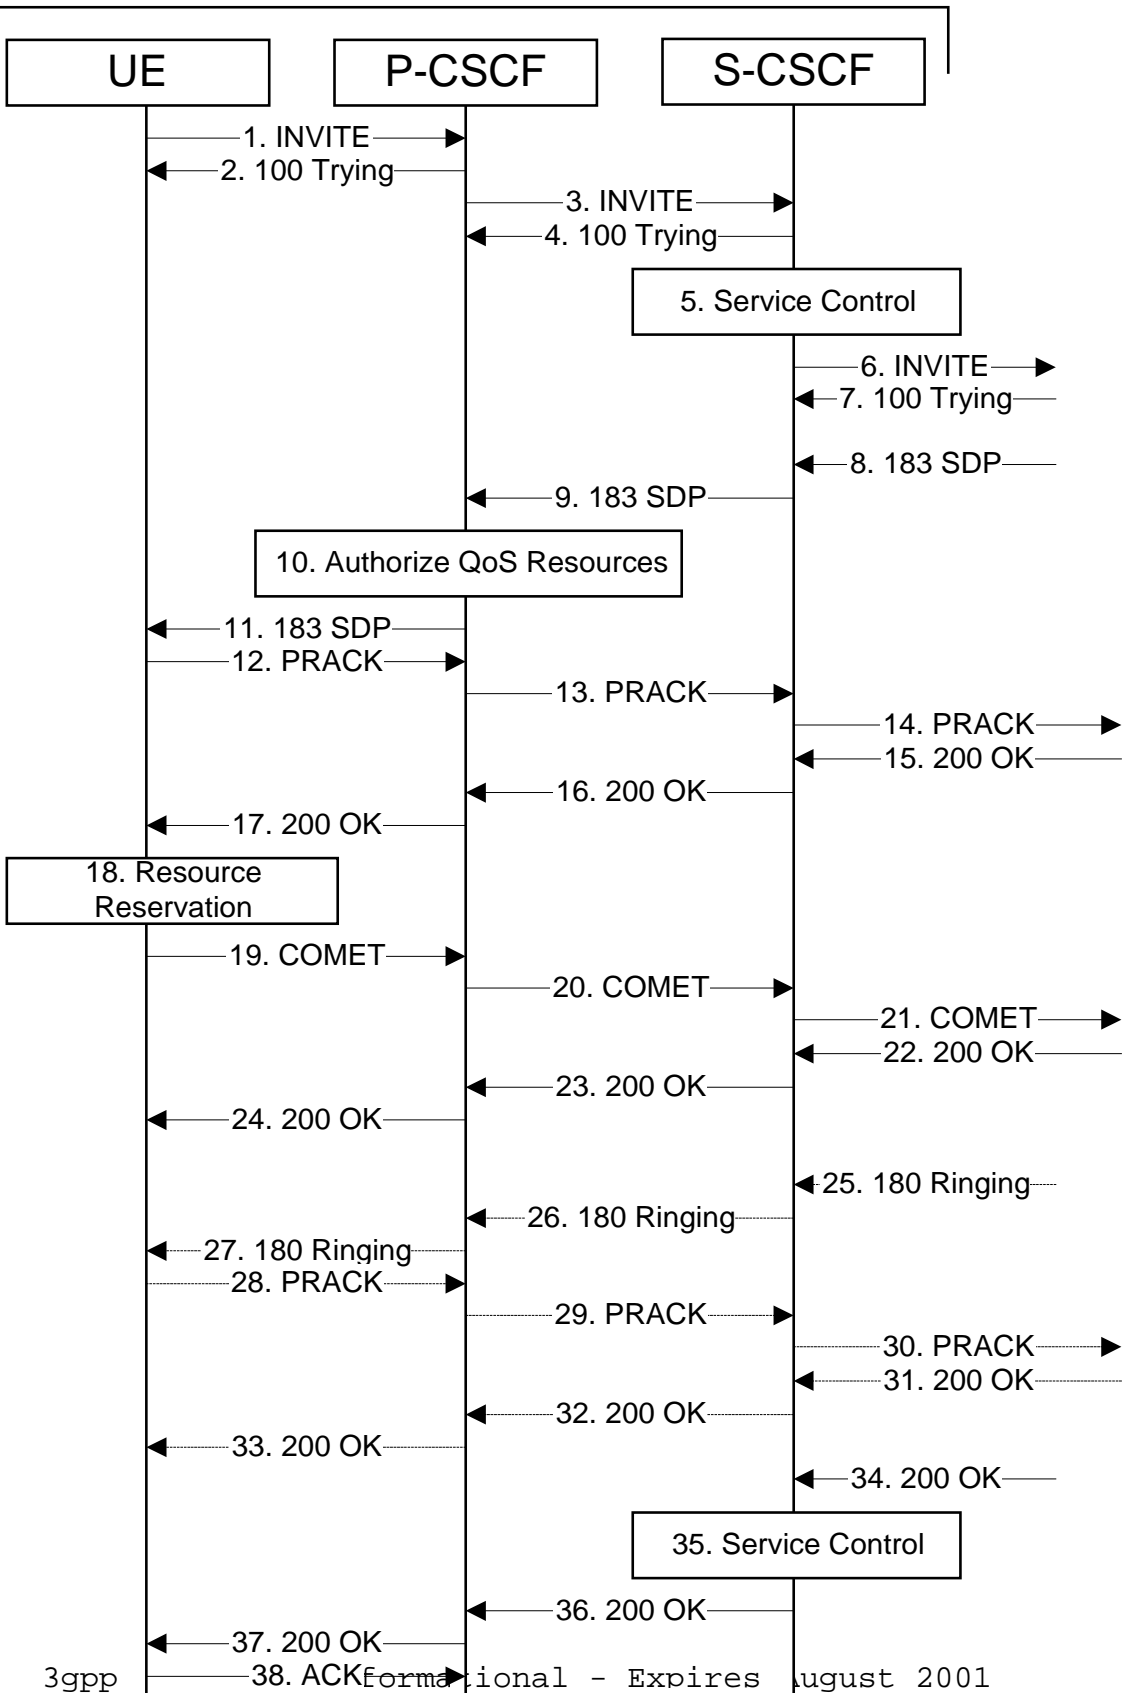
UE

P-CSCF

S-CSCF

1. INVITE

2. 100 Trying

3. INVITE

4. 100 Trying

5. Service Control

6. INVITE

7. 100 Trying

8. 183 SDP

9. 183 SDP

10. Authorize QoS Resources

11. 183 SDP

12. PRACK

13. PRACK

14. PRACK

15. 200 OK

16. 200 OK

17. 200 OK

18. Resource Reservation

19. COMET

20. COMET

21. COMET

22. 200 OK

23. 200 OK

24. 200 OK

25. 180 Ringing

26. 180 Ringing

27. 180 Ringing

28. PRACK

29. PRACK

30. PRACK

31. 200 OK

32. 200 OK

33. 200 OK

34. 200 OK

35. Service Control

36. 200 OK

37. 200 OK

38. ACK

3gpp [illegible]formational - Expires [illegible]ugust 2001